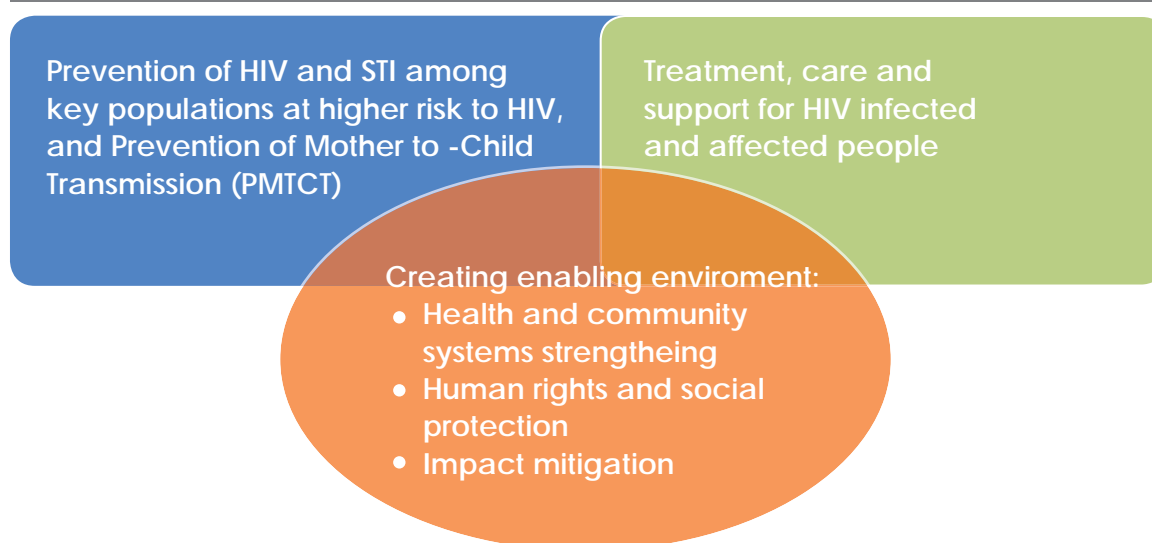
Prevention of HIV and STI among key populations at higher risk to HIV, and Prevention of Mother to -Child Transmission (PMTCT)

Treatment, care and support for HIV infected and affected people

Creating enabling enviroment:
- Health and community systems strengtheing
- Human rights and social protection
- Impact mitigation